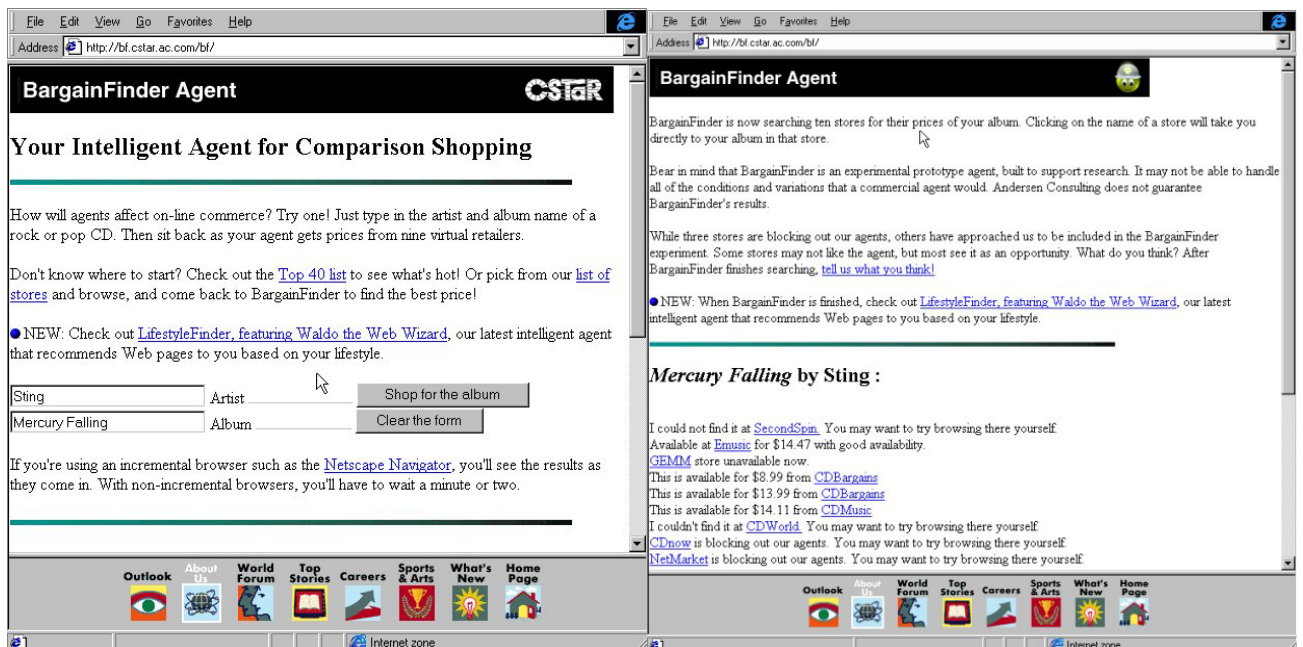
File Edit View Go Favorites Help

Address http://bf.cstar.ac.com/bf/

BargainFinder Agent

CSTaR

Your Intelligent Agent for Comparison Shopping

How will agents affect on-line commerce? Try one! Just type in the artist and album name of a rock or pop CD. Then sit back as your agent gets prices from nine virtual retailers.

Don't know where to start? Check out the Top 40 list to see what's hot! Or pick from our list of stores and browse, and come back to BargainFinder to find the best price!

NEW: Check out LifestyleFinder, featuring Waldo the Web Wizard, our latest intelligent agent that recommends Web pages to you based on your lifestyle.

Sting Artist Shop for the album

Mercury Falling Album Clear the form

If you're using an incremental browser such as the Netscape Navigator, you'll see the results as they come in. With non-incremental browsers, you'll have to wait a minute or two.

Outlook About Us World Forum Top Stories Careers Sports & Arts What's New Home Page

Internet zone

File Edit View Go Favorites Help

Address http://bf.cstar.ac.com/bf/

BargainFinder Agent

BargainFinder is now searching ten stores for their prices of your album. Clicking on the name of a store will take you directly to your album in that store.

Bear in mind that BargainFinder is an experimental prototype agent, built to support research. It may not be able to handle all of the conditions and variations that a commercial agent would. Andersen Consulting does not guarantee BargainFinder's results.

While three stores are blocking out our agents, others have approached us to be included in the BargainFinder experiment. Some stores may not like the agent, but most see it as an opportunity. What do you think? After BargainFinder finishes searching, tell us what you think!

NEW: When BargainFinder is finished, check out LifestyleFinder, featuring Waldo the Web Wizard, our latest intelligent agent that recommends Web pages to you based on your lifestyle.

Mercury Falling by Sting :

I could not find it at SecondSpin. You may want to try browsing there yourself.
Available at Emusic for $14.47 with good availability.
GEMM store unavailable now.
This is available for $8.99 from CDBargains
This is available for $13.99 from CDBargains
This is available for $14.11 from CDMusic
I couldn't find it at CDWorld. You may want to try browsing there yourself.
CDnow is blocking out our agents. You may want to try browsing there yourself.
NetMarket is blocking out our agents. You may want to try browsing there yourself.

Outlook About Us World Forum Top Stories Careers Sports & Arts What's New Home Page

Internet zone